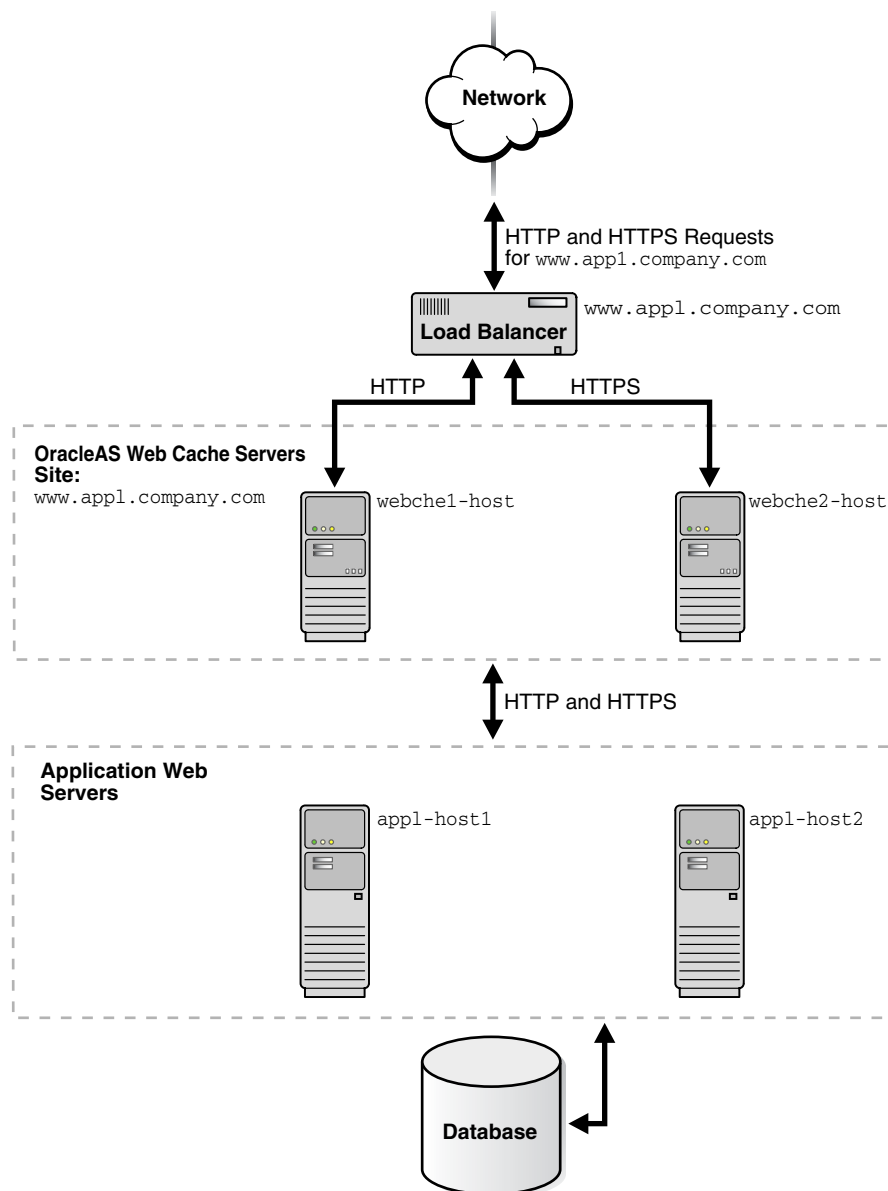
Network

HTTP and HTTPS Requests for www.app1.company.com

www.app1.company.com

Load Balancer

HTTP

HTTPS

OracleAS Web Cache Servers Site:
www.app1.company.com

webche1-host

webche2-host

HTTP and HTTPS

Application Web Servers

app1-host1

app1-host2

Database